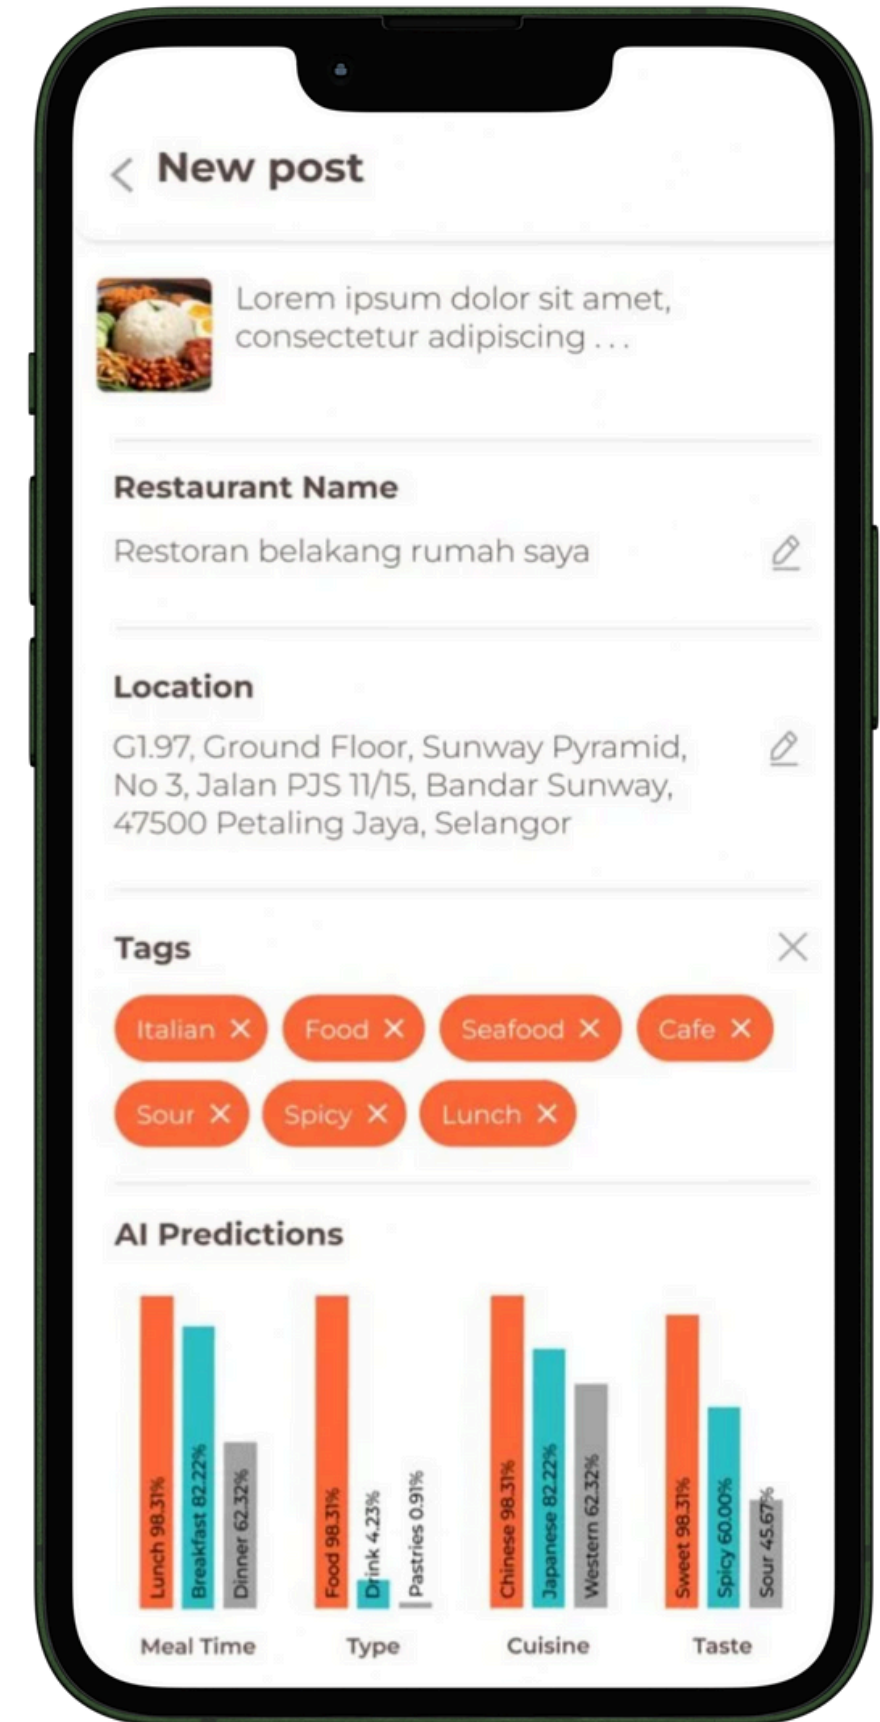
New post

Lorem ipsum dolor sit amet, consectetur adipiscing . . .

Restaurant Name

Restoran belakang rumah saya

Location

G1.97, Ground Floor, Sunway Pyramid, No 3, Jalan PJS 11/15, Bandar Sunway, 47500 Petaling Jaya, Selangor

Tags

Italian ✕ Food ✕ Seafood ✕ Cafe ✕ Sour ✕ Spicy ✕ Lunch ✕

AI Predictions

Lunch 98.31%
Breakfast 82.22%
Dinner 62.32%
Meal Time

Food 98.31%
Drink 4.23%
Pastries 0.91%
Type

Chinese 98.31%
Japanese 82.22%
Western 62.32%
Cuisine

Sweet 98.31%
Spicy 60.00%
Sour 45.67%
Taste